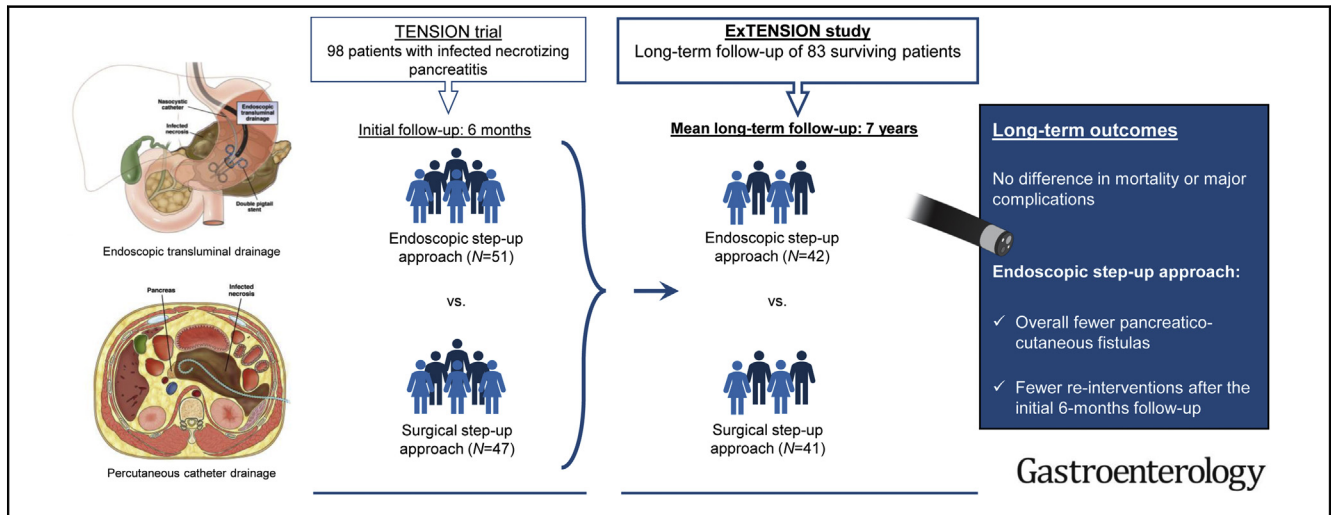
Nasocystic catheter

Endoscopic transluminal drainage

Infected necrosis

Double pigtail stent

Endoscopic transluminal drainage

Pancreas

Infected necrosis

Percutaneous catheter drainage

TENSION trial
98 patients with infected necrotizing pancreatitis

Initial follow-up: 6 months

Endoscopic step-up approach ($N$=51)

vs.

Surgical step-up approach ($N$=47)

ExTENSION study
Long-term follow-up of 83 surviving patients

Mean long-term follow-up: 7 years

Endoscopic step-up approach ($N$=42)

vs.

Surgical step-up approach ($N$=41)

Long-term outcomes

No difference in mortality or major complications

Endoscopic step-up approach:

✓ Overall fewer pancreatico-cutaneous fistulas

✓ Fewer re-interventions after the initial 6-months follow-up

Gastroenterology